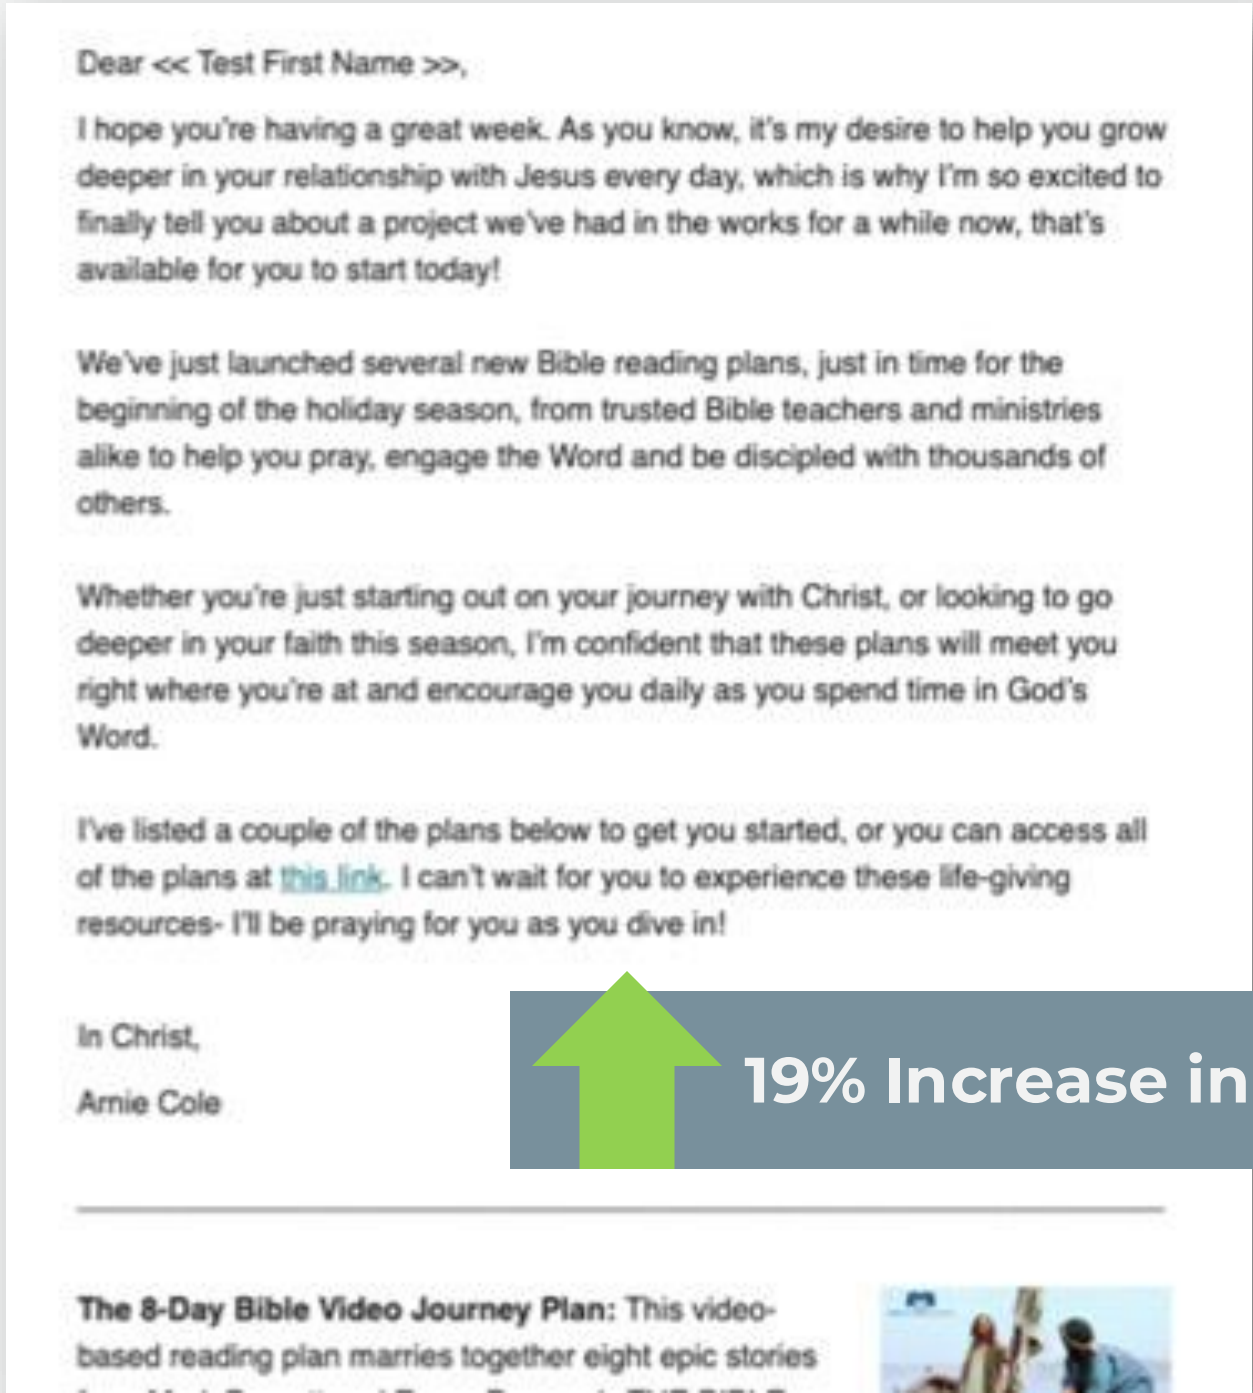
Dear << Test First Name >>,

I hope you're having a great week. As you know, it's my desire to help you grow deeper in your relationship with Jesus every day, which is why I'm so excited to finally tell you about a project we've had in the works for a while now, that's available for you to start today!

We've just launched several new Bible reading plans, just in time for the beginning of the holiday season, from trusted Bible teachers and ministries alike to help you pray, engage the Word and be discipled with thousands of others.

Whether you're just starting out on your journey with Christ, or looking to go deeper in your faith this season, I'm confident that these plans will meet you right where you're at and encourage you daily as you spend time in God's Word.

I've listed a couple of the plans below to get you started, or you can access all of the plans at this link. I can't wait for you to experience these life-giving resources- I'll be praying for you as you dive in!

In Christ,

Arnie Cole

19% Increase in

The 8-Day Bible Video Journey Plan: This video-based reading plan marries together eight epic stories

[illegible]